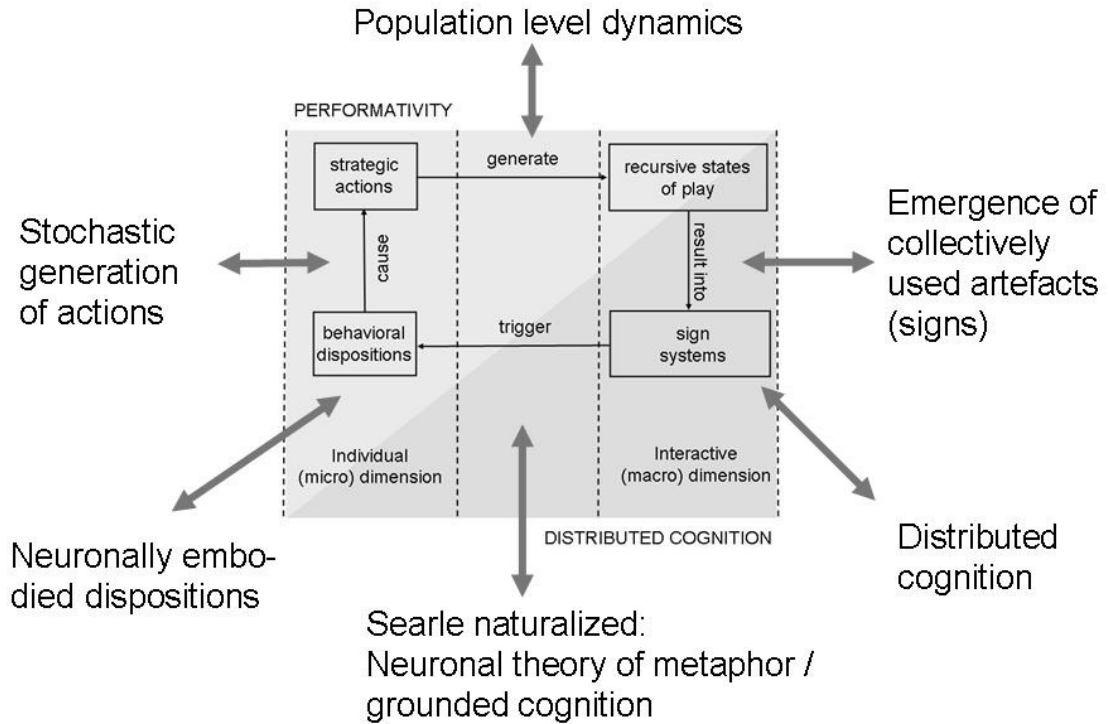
Population level dynamics

PERFORMATIVITY

strategic actions

generate

recursive states of play

Emergence of collectively used artefacts (signs)

Stochastic generation of actions

cause

result into

behavioral dispositions

trigger

sign systems

Individual (micro) dimension

Interactive (macro) dimension

DISTRIBUTED COGNITION

Neuronally embodied dispositions

Distributed cognition

Searle naturalized: Neuronal theory of metaphor / grounded cognition